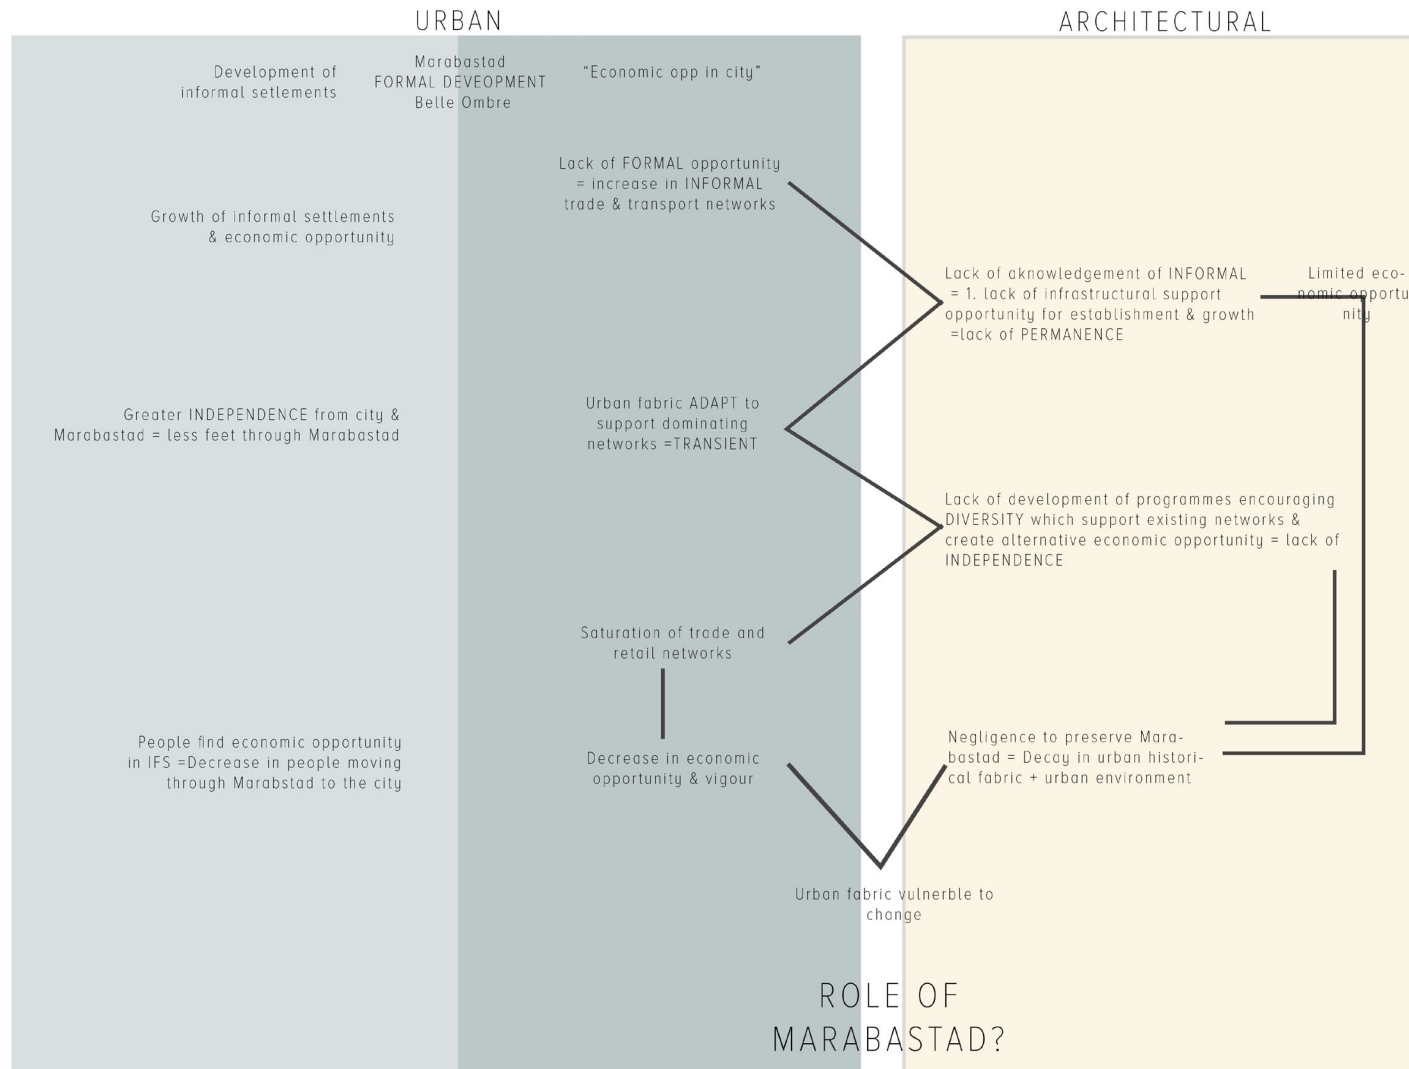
URBAN

ARCHITECTURAL

Development of informal setlements

Marabastad FORMAL DEVEOPMENT Belle Ombre

"Economic opp in city"

Lack of FORMAL opportunity = increase in INFORMAL trade & transport networks

Growth of informal settlements & economic opportunity

Lack of aknowledgement of INFORMAL = 1. lack of infrastructural support opportunity for establishment & growth =lack of PERMANENCE

Limited economic opportunity

Greater INDEPENDENCE from city & Marabastad = less feet through Marabastad

Urban fabric ADAPT to support dominating networks =TRANSIENT

Lack of development of programmes encouraging DIVERSITY which support existing networks & create alternative economic opportunity = lack of INDEPENDENCE

Saturation of trade and retail networks

People find economic opportunity in IFS =Decrease in people moving through Marabstad to the city

Decrease in economic opportunity & vigour

Negligence to preserve Marabastad = Decay in urban historical fabric + urban environment

Urban fabric vulnerble to change

ROLE OF MARABASTAD?